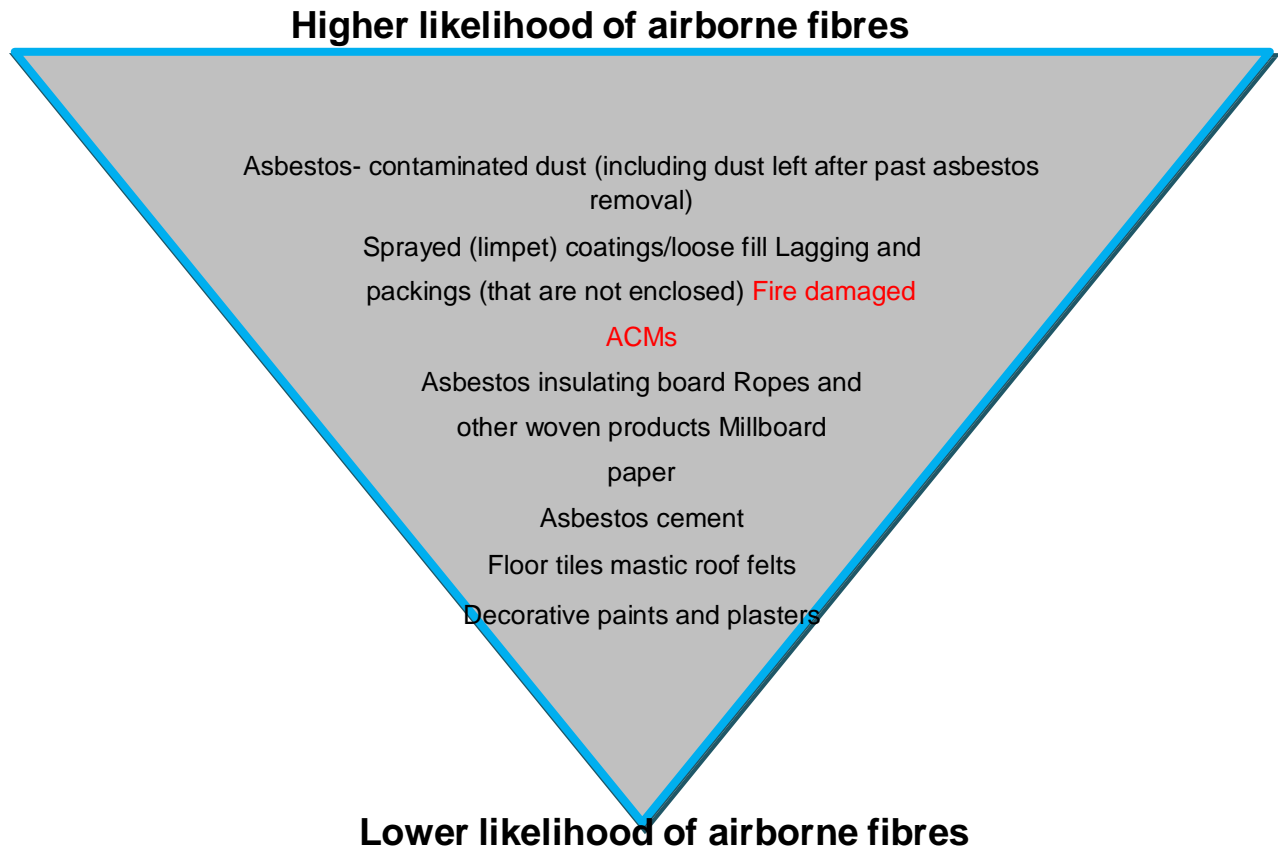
Higher likelihood of airborne fibres

Asbestos- contaminated dust (including dust left after past asbestos removal)

Sprayed (limpet) coatings/loose fill Lagging and packings (that are not enclosed) Fire damaged ACMs

Asbestos insulating board Ropes and other woven products Millboard paper

Asbestos cement

Floor tiles mastic roof felts

Decorative paints and plasters

Lower likelihood of airborne fibres